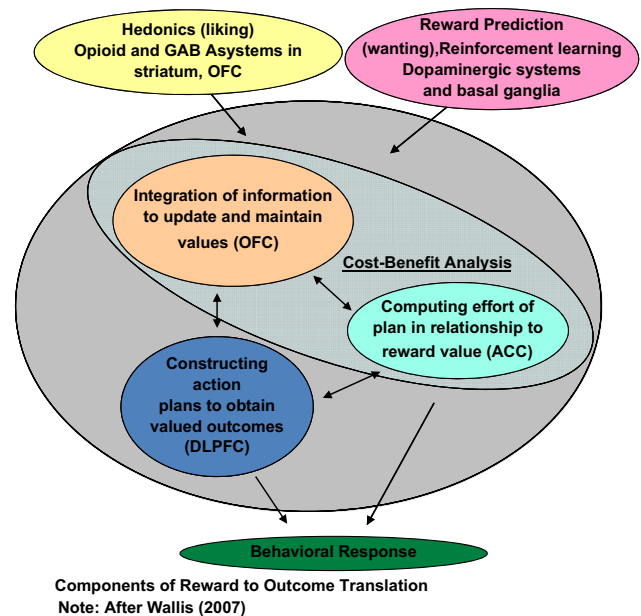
Hedonics (liking)
Opioid and GAB Asystems in striatum, OFC

Reward Prediction (wanting),Reinforcement learning
Dopaminergic systems and basal ganglia

Integration of information to update and maintain values (OFC)

Cost-Benefit Analysis

Computing effort of plan in relationship to reward value (ACC)

Constructing action plans to obtain valued outcomes (DLPFC)

Behavioral Response

Components of Reward to Outcome Translation
Note: After Wallis (2007)